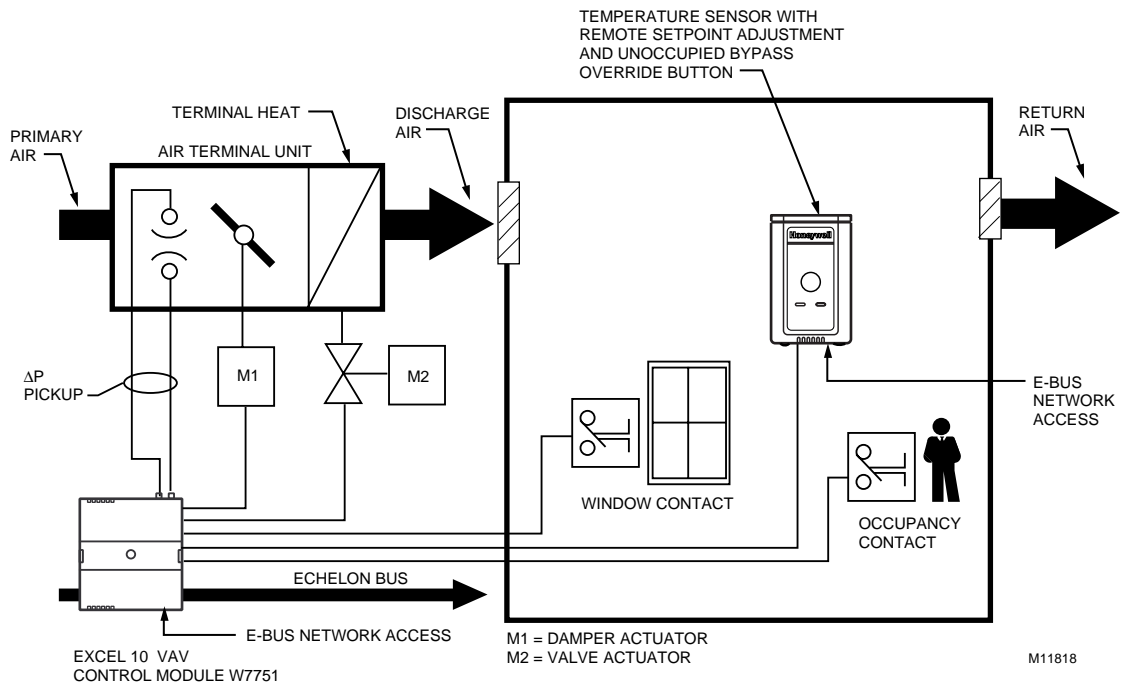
TEMPERATURE SENSOR WITH REMOTE SETPOINT ADJUSTMENT AND UNOCCUPIED BYPASS OVERRIDE BUTTON

TERMINAL HEAT

DISCHARGE AIR

RETURN AIR

PRIMARY AIR

AIR TERMINAL UNIT

Honeywell

$\Delta$P PICKUP

M1

M2

E-BUS NETWORK ACCESS

WINDOW CONTACT

OCCUPANCY CONTACT

ECHELON BUS

E-BUS NETWORK ACCESS

EXCEL 10 VAV CONTROL MODULE W7751

M1 = DAMPER ACTUATOR
M2 = VALVE ACTUATOR

M11818